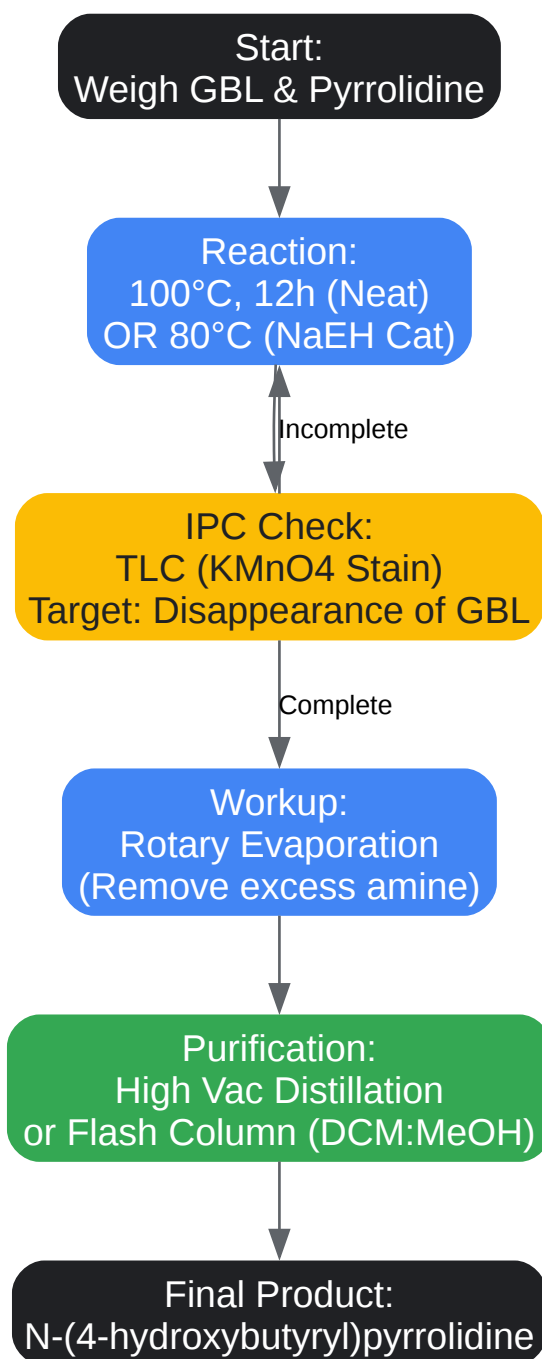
Start:
Weigh GBL & Pyrrolidine

Reaction:
100°C, 12h (Neat)
OR 80°C (NaEH Cat)

Incomplete

IPC Check:
TLC (KMnO4 Stain)
Target: Disappearance of GBL

Complete

Workup:
Rotary Evaporation
(Remove excess amine)

Purification:
High Vac Distillation
or Flash Column (DCM:MeOH)

Final Product:
N-(4-hydroxybutyryl)pyrrolidine